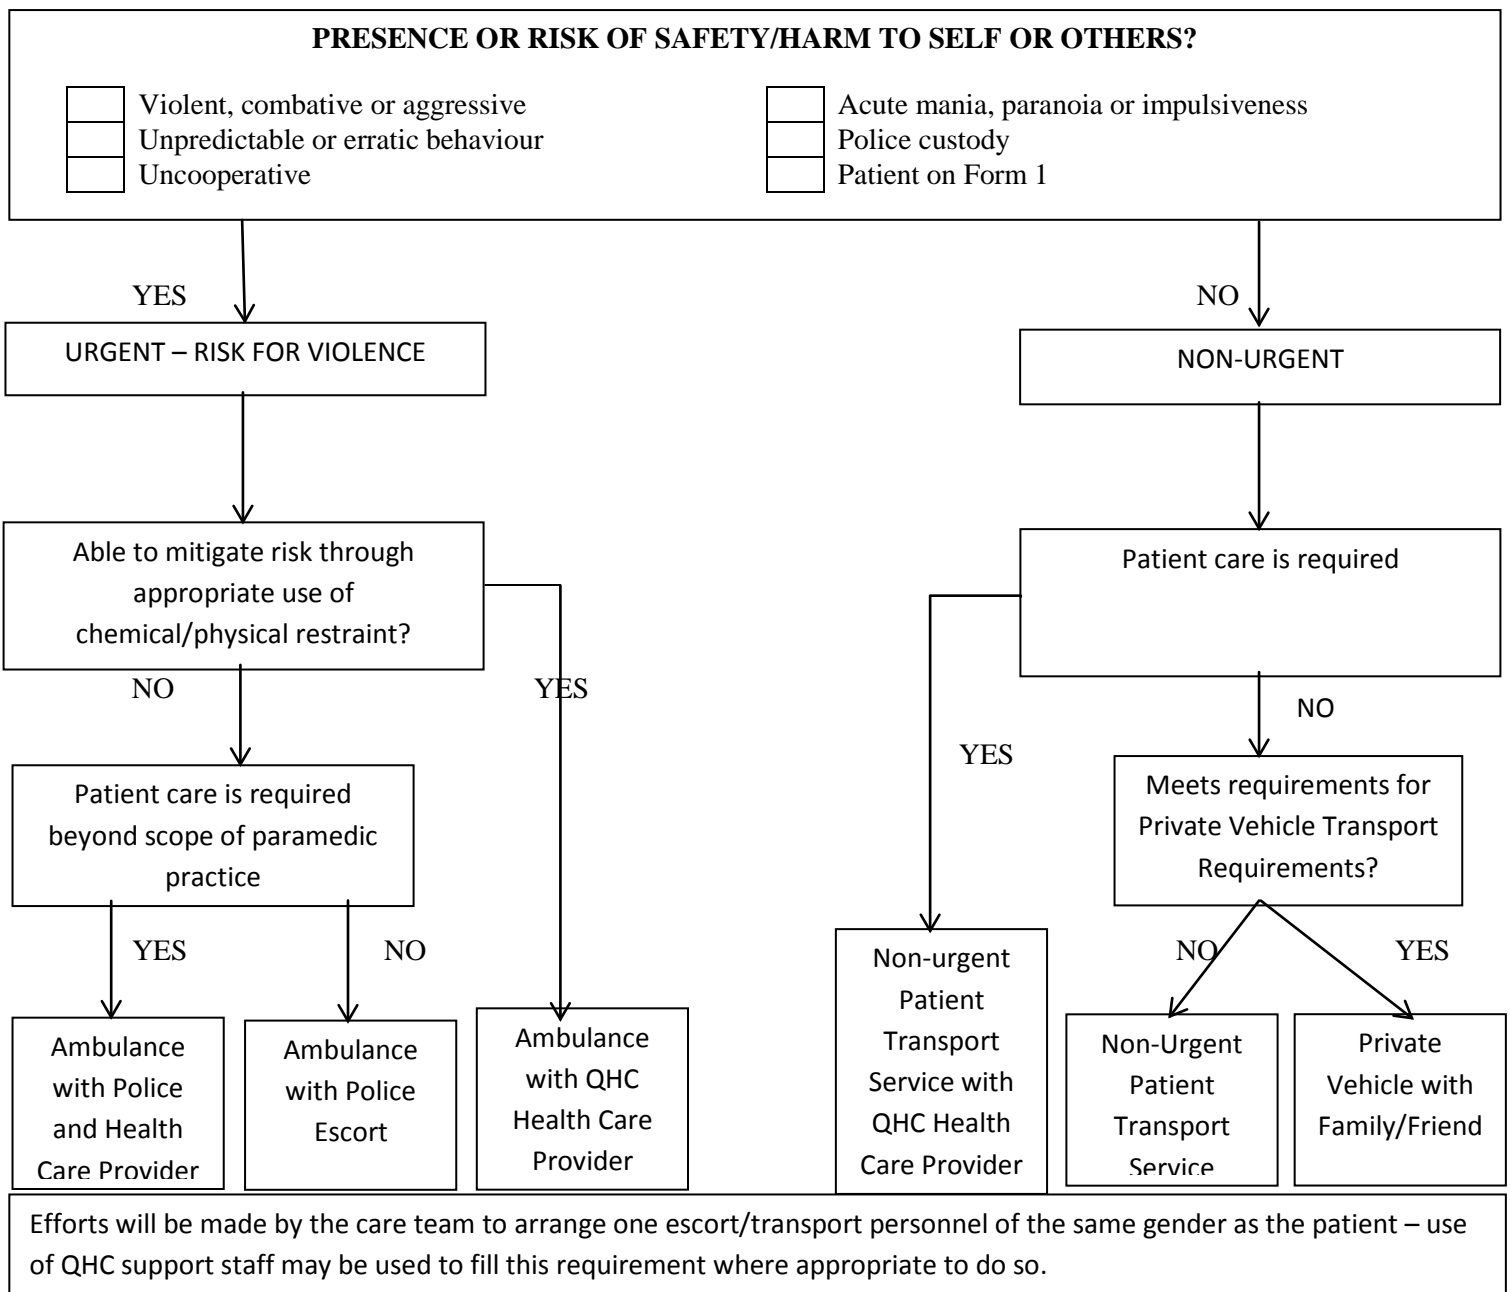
PRESENCE OR RISK OF SAFETY/HARM TO SELF OR OTHERS?

Violent, combative or aggressive
Unpredictable or erratic behaviour
Uncooperative

Acute mania, paranoia or impulsiveness
Police custody
Patient on Form 1

YES

URGENT – RISK FOR VIOLENCE

Able to mitigate risk through appropriate use of chemical/physical restraint?

NO

YES

Patient care is required beyond scope of paramedic practice

YES

NO

Ambulance with Police and Health Care Provider

Ambulance with Police Escort

Ambulance with QHC Health Care Provider

NO

NON-URGENT

Patient care is required

YES

NO

Non-urgent Patient Transport Service with QHC Health Care Provider

Meets requirements for Private Vehicle Transport Requirements?

NO

YES

Non-Urgent Patient Transport Service

Private Vehicle with Family/Friend

Efforts will be made by the care team to arrange one escort/transport personnel of the same gender as the patient – use of QHC support staff may be used to fill this requirement where appropriate to do so.